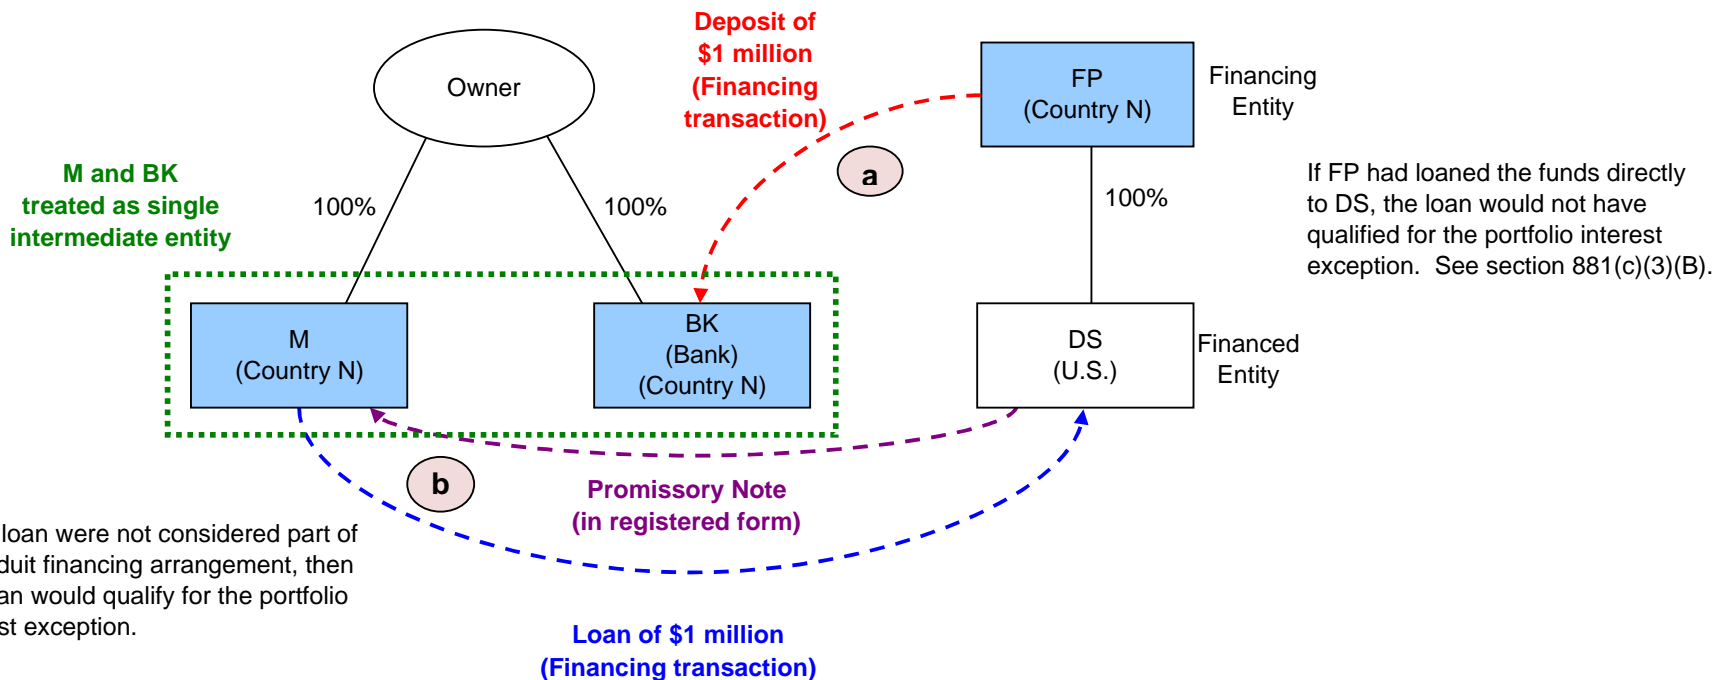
Deposit of $1 million (Financing transaction)

Owner

FP (Country N)

Financing Entity

M and BK treated as single intermediate entity

100%

100%

a

100%

If FP had loaned the funds directly to DS, the loan would not have qualified for the portfolio interest exception. See section 881(c)(3)(B).

M (Country N)

BK (Bank) (Country N)

DS (U.S.)

Financed Entity

b

Promissory Note (in registered form)

loan were not considered part of duit financing arrangement, then an would qualify for the portfolio st exception.

Loan of $1 million (Financing transaction)